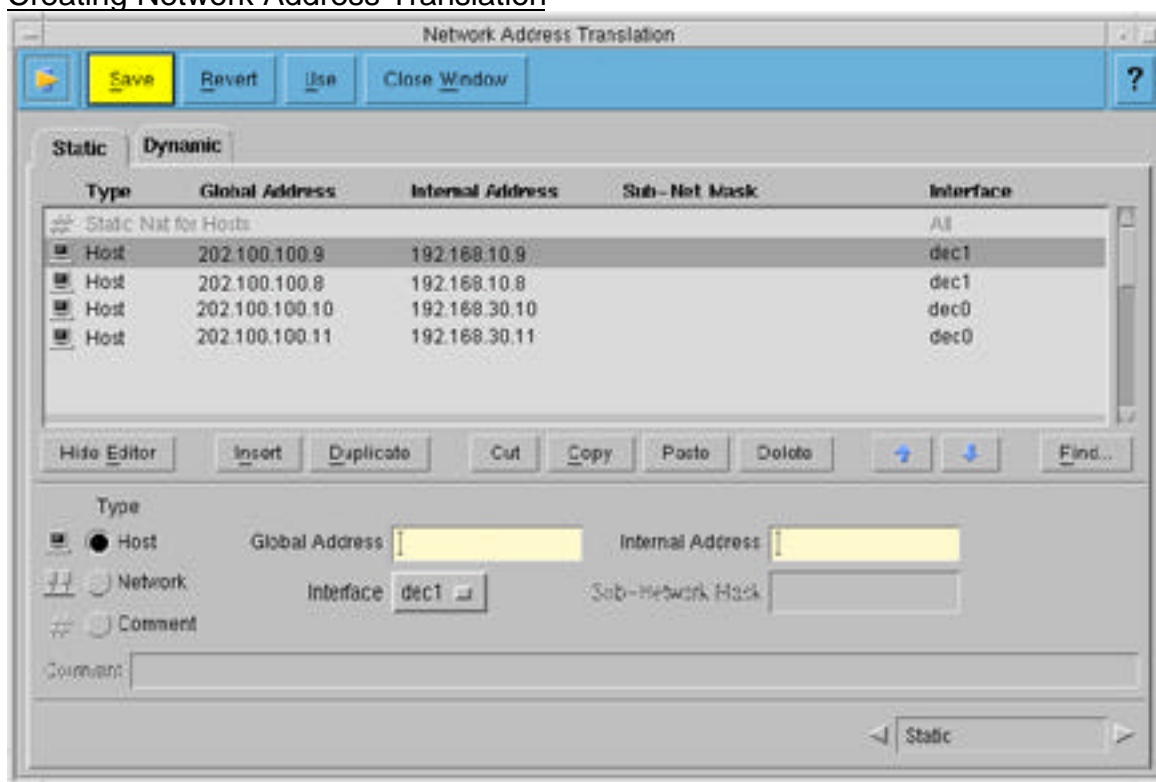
Creating Network Address Translation

Network Address Translation

Save Revert Use Close Window ?

Static Dynamic

| Type | Global Address | Internal Address | Sub-Net Mask | Interface |
|---|---|---|---|---|
| Static Nat for Hosts | | | | All |
| Host | 202.100.100.9 | 192.168.10.9 | | dec1 |
| Host | 202.100.100.8 | 192.168.10.8 | | dec1 |
| Host | 202.100.100.10 | 192.168.30.10 | | dec0 |
| Host | 202.100.100.11 | 192.168.30.11 | | dec0 |

Hide Editor Insert Duplicate Cut Copy Paste Delete Find...

Type
Host
Network
Comment

Global Address

Internal Address

Interface dec1

Sub-Network Mask

Comment

Static